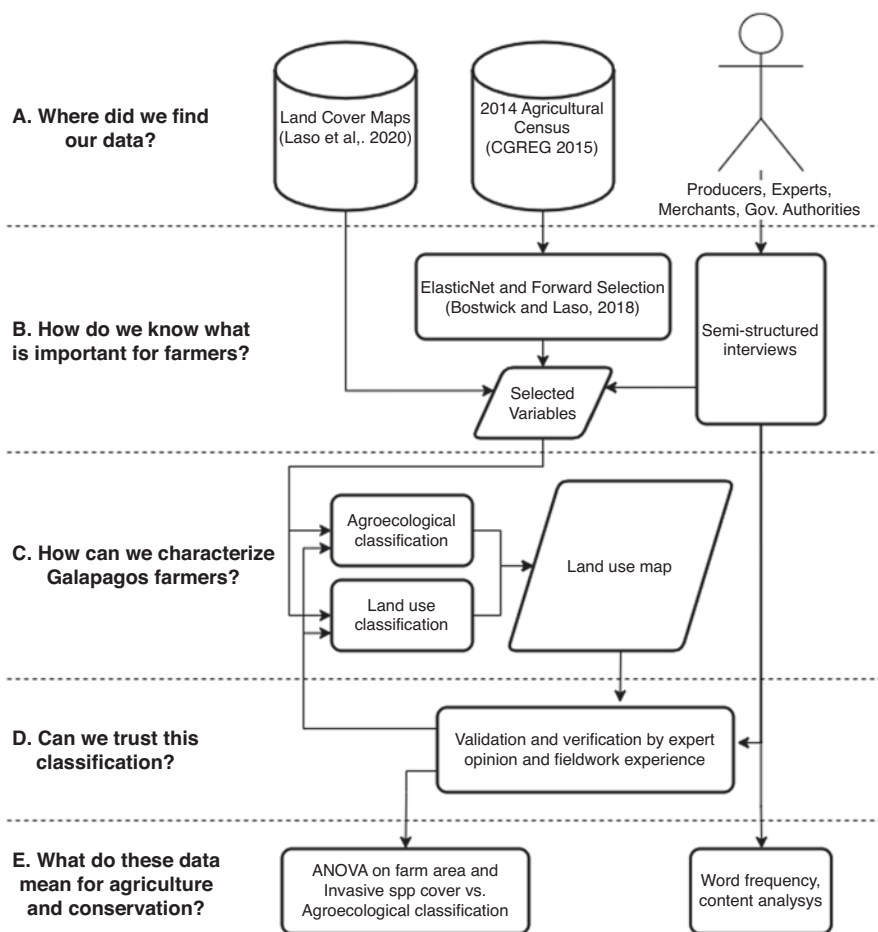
A. Where did we find our data?

Land Cover Maps (Laso et al,. 2020)

2014 Agricultural Census (CGREG 2015)

Producers, Experts, Merchants, Gov. Authorities

B. How do we know what is important for farmers?

ElasticNet and Forward Selection (Bostwick and Laso, 2018)

Semi-structured interviews

Selected Variables

C. How can we characterize Galapagos farmers?

Agroecological classification

Land use classification

Land use map

D. Can we trust this classification?

Validation and verification by expert opinion and fieldwork experience

E. What do these data mean for agriculture and conservation?

ANOVA on farm area and Invasive spp cover vs. Agroecological classification

Word frequency, content analysys